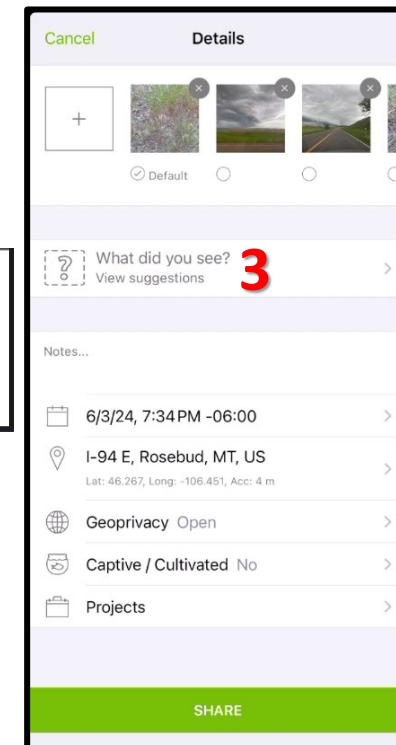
Cancel

Details

+

Default

?

What did you see?
View suggestions

3

Notes...

6/3/24, 7:34 PM -06:00

I-94 E, Rosebud, MT, US
Lat: 46.267, Long: -106.451, Acc: 4 m

Geoprivacy Open

Captive / Cultivated No

Projects

SHARE